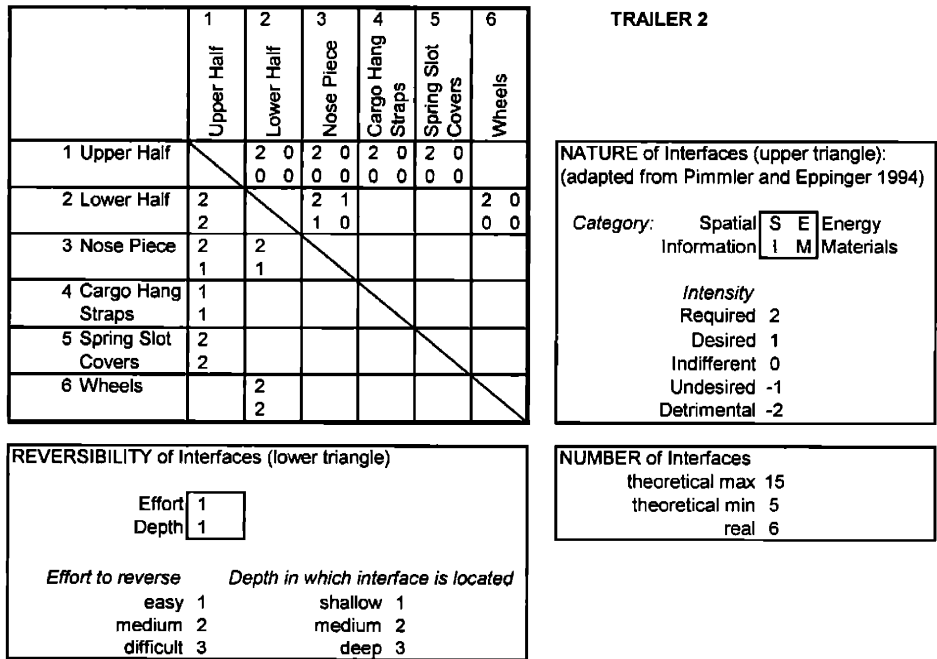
TRAILER 2

| | 1 Upper Half | 2 Lower Half | 3 Nose Piece | 4 Cargo Hang Straps | 5 Spring Slot Covers | 6 Wheels |
|---|---|---|---|---|---|---|
| 1 Upper Half | | 2 0 / 0 0 | 2 0 / 0 0 | 2 0 / 0 0 | 2 0 / 0 0 | |
| 2 Lower Half | 2 / 2 | | 2 1 / 1 0 | | | 2 0 / 0 0 |
| 3 Nose Piece | 2 / 1 | 2 / 1 | | | | |
| 4 Cargo Hang Straps | 1 / 1 | | | | | |
| 5 Spring Slot Covers | 2 / 2 | | | | | |
| 6 Wheels | | 2 / 2 | | | | |

NATURE of Interfaces (upper triangle):
(adapted from Pimmler and Eppinger 1994)

Category: Spatial S E Energy
Information I M Materials

Intensity
Required 2
Desired 1
Indifferent 0
Undesired -1
Detrimental -2

REVERSIBILITY of Interfaces (lower triangle)

Effort 1
Depth 1

Effort to reverse
easy 1
medium 2
difficult 3

Depth in which interface is located
shallow 1
medium 2
deep 3

NUMBER of Interfaces
theoretical max 15
theoretical min 5
real 6